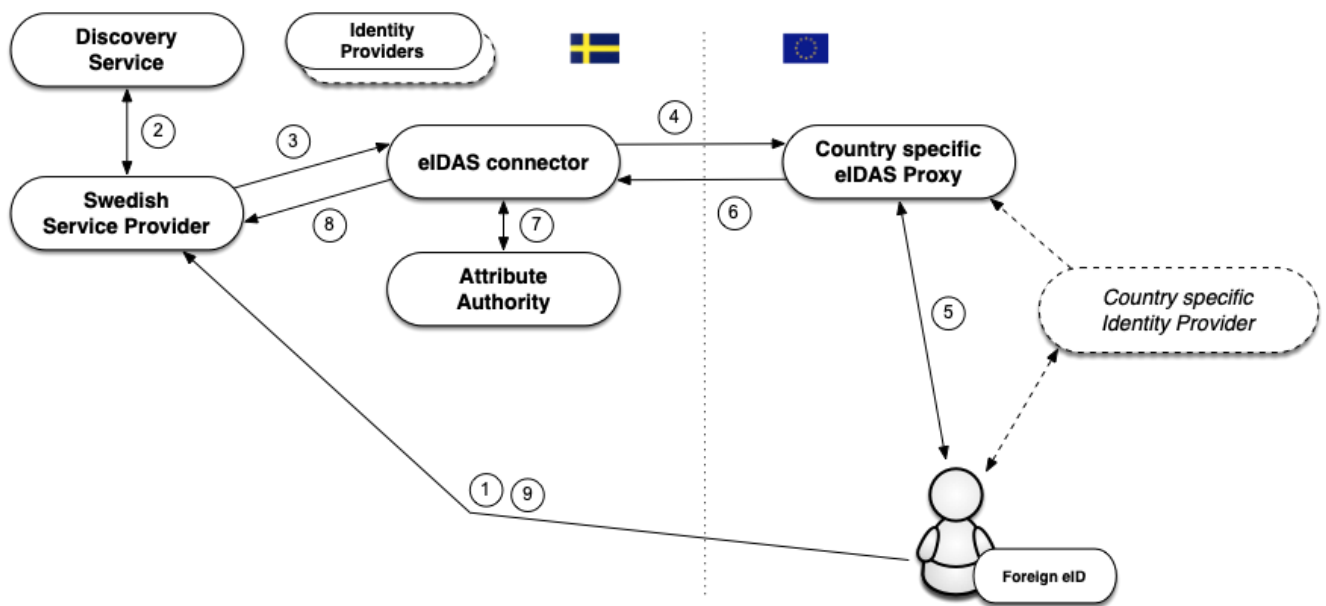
Discovery Service

Identity Providers

2

3

4

eIDAS connector

Country specific eIDAS Proxy

Swedish Service Provider

8

7

6

Attribute Authority

5

Country specific Identity Provider

1

9

Foreign eID